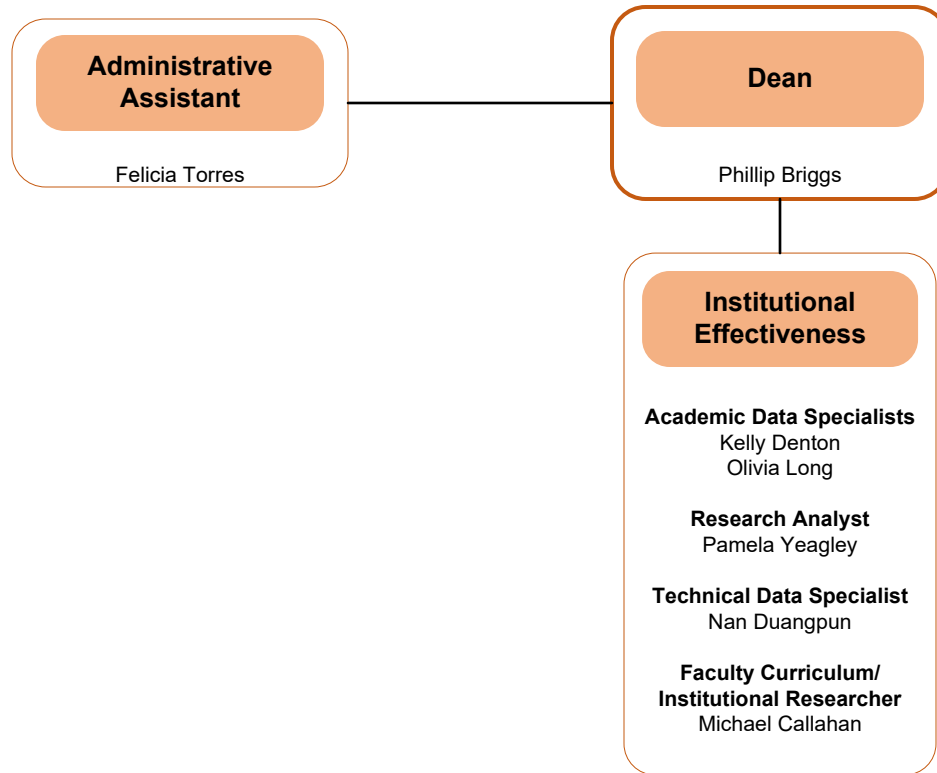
Administrative Assistant

Felicia Torres

Dean

Phillip Briggs

Institutional Effectiveness

Academic Data Specialists
Kelly Denton
Olivia Long

Research Analyst
Pamela Yeagley

Technical Data Specialist
Nan Duangpun

Faculty Curriculum/ Institutional Researcher
Michael Callahan